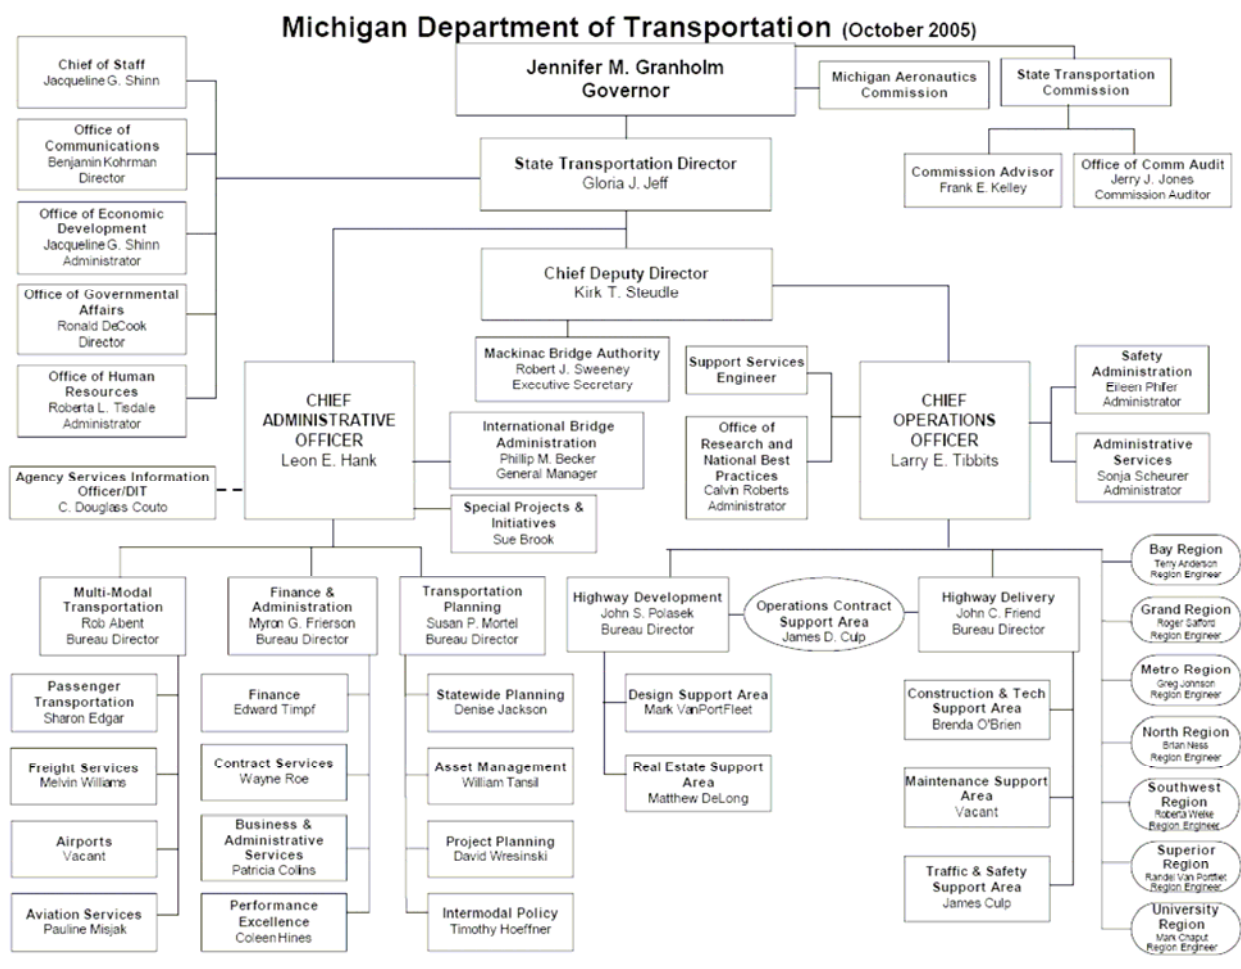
Michigan Department of Transportation (October 2005)

Jennifer M. Granholm
Governor

Michigan Aeronautics Commission

State Transportation Commission

Commission Advisor
Frank E. Kelley

Office of Comm Audit
Jerry J. Jones
Commission Auditor

Chief of Staff
Jacqueline G. Shinn

Office of Communications
Benjamin Kohrman
Director

Office of Economic Development
Jacqueline G. Shinn
Administrator

Office of Governmental Affairs
Ronald DeCook
Director

Office of Human Resources
Roberta L. Tisdale
Administrator

State Transportation Director
Gloria J. Jeff

Chief Deputy Director
Kirk T. Steudle

Mackinac Bridge Authority
Robert J. Sweeney
Executive Secretary

Support Services Engineer

Office of Research and National Best Practices
Calvin Roberts
Administrator

CHIEF ADMINISTRATIVE OFFICER
Leon E. Hank

International Bridge Administration
Phillip M. Becker
General Manager

Special Projects & Initiatives
Sue Brook

Agency Services Information Officer/DIT
C. Douglass Couto

CHIEF OPERATIONS OFFICER
Larry E. Tibbits

Safety Administration
Eileen Phifer
Administrator

Administrative Services
Sonja Scheurer
Administrator

Multi-Modal Transportation
Rob Abent
Bureau Director

Finance & Administration
Myron G. Frierson
Bureau Director

Transportation Planning
Susan P. Mortel
Bureau Director

Highway Development
John S. Polasek
Bureau Director

Operations Contract Support Area
James D. Culp

Highway Delivery
John C. Friend
Bureau Director

Bay Region
Terry Anderson
Region Engineer

Grand Region
Roger Safford
Region Engineer

Metro Region
Greg Johnson
Region Engineer

North Region
Brian Ness
Region Engineer

Southwest Region
Roberta Welke
Region Engineer

Superior Region
Randel Van Portfliet
Region Engineer

University Region
Mark Chaput
Region Engineer

Passenger Transportation
Sharon Edgar

Freight Services
Melvin Williams

Airports
Vacant

Aviation Services
Pauline Misjak

Finance
Edward Timpf

Contract Services
Wayne Roe

Business & Administrative Services
Patricia Collins

Performance Excellence
Coleen Hines

Statewide Planning
Denise Jackson

Asset Management
William Tansil

Project Planning
David Wresinski

Intermodal Policy
Timothy Hoeffner

Design Support Area
Mark VanPortFleet

Real Estate Support Area
Matthew DeLong

Construction & Tech Support Area
Brenda O'Brien

Maintenance Support Area
Vacant

Traffic & Safety Support Area
James Culp